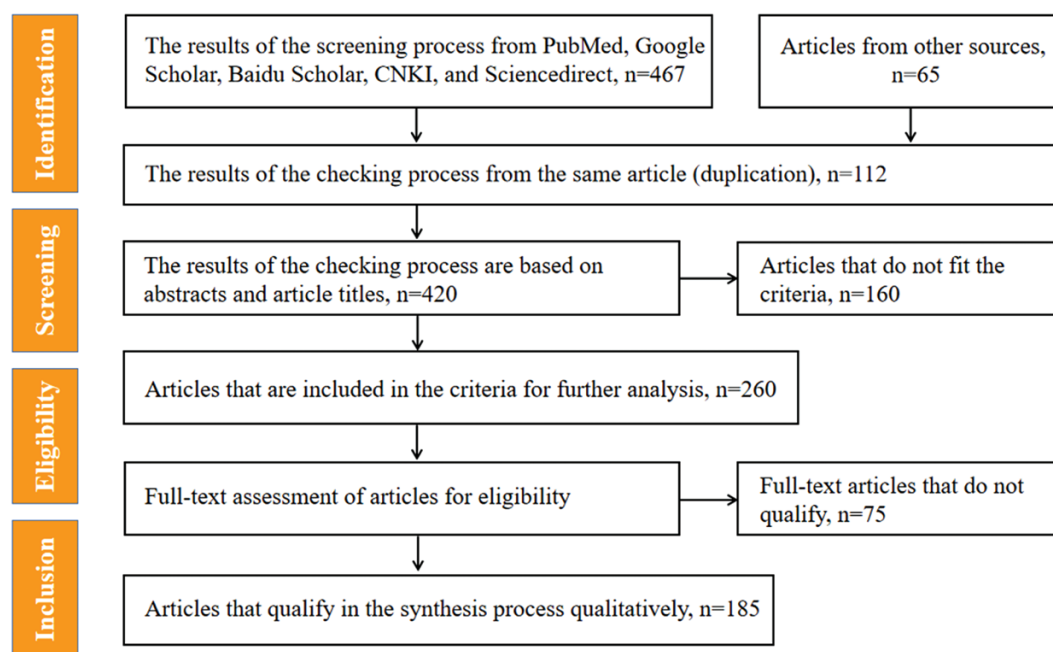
Identification

The results of the screening process from PubMed, Google Scholar, Baidu Scholar, CNKI, and Sciencedirect, n=467

Articles from other sources, n=65

The results of the checking process from the same article (duplication), n=112

Screening

The results of the checking process are based on abstracts and article titles, n=420

Articles that do not fit the criteria, n=160

Eligibility

Articles that are included in the criteria for further analysis, n=260

Full-text assessment of articles for eligibility

Full-text articles that do not qualify, n=75

Inclusion

Articles that qualify in the synthesis process qualitatively, n=185